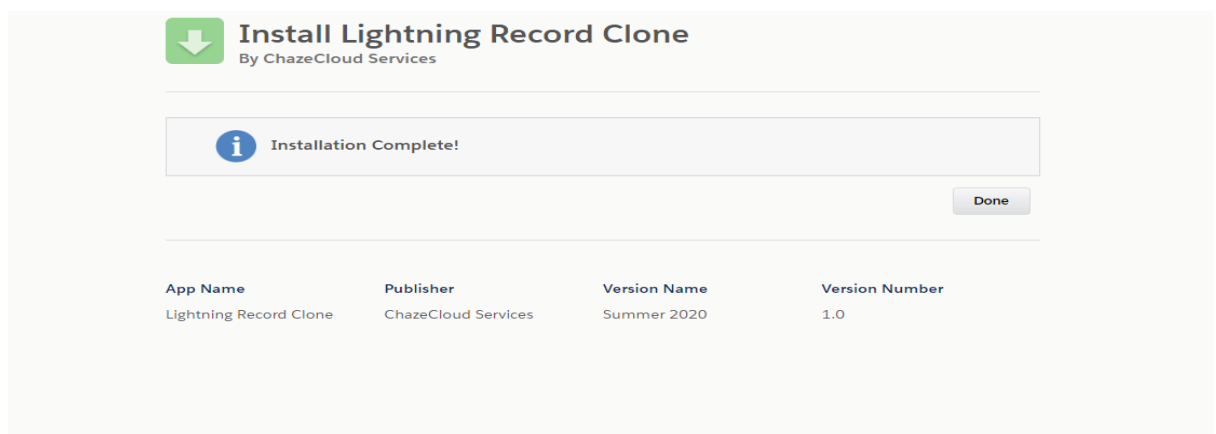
Install Lightning Record Clone
By ChazeCloud Services

Installation Complete!

Done

| App Name | Publisher | Version Name | Version Number |
|---|---|---|---|
| Lightning Record Clone | ChazeCloud Services | Summer 2020 | 1.0 |